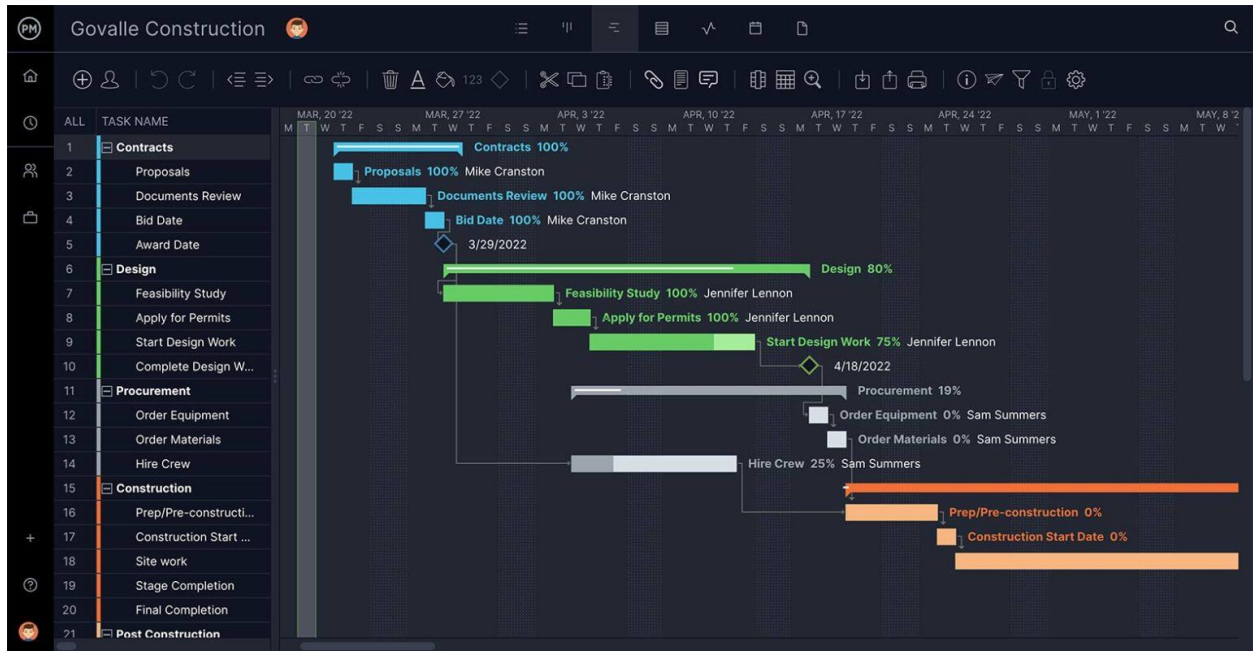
PM Govalle Construction

ALL TASK NAME

| | |
|---|---|
| 1 | Contracts |
| 2 | Proposals |
| 3 | Documents Review |
| 4 | Bid Date |
| 5 | Award Date |
| 6 | Design |
| 7 | Feasibility Study |
| 8 | Apply for Permits |
| 9 | Start Design Work |
| 10 | Complete Design W... |
| 11 | Procurement |
| 12 | Order Equipment |
| 13 | Order Materials |
| 14 | Hire Crew |
| 15 | Construction |
| 16 | Prep/Pre-constructi... |
| 17 | Construction Start ... |
| 18 | Site work |
| 19 | Stage Completion |
| 20 | Final Completion |
| 21 | Post Construction |

123

MAR, 20 '22 MAR, 27 '22 APR, 3 '22 APR, 10 '22 APR, 17 '22 APR, 24 '22 MAY, 1 '22 MAY, 8 '2
M T W T F S S M T W T F S S M T W T F S S M T W T F S S M T W T F S S M T W T F S S M T W T F S S M T W

Contracts 100%
Proposals 100% Mike Cranston
Documents Review 100% Mike Cranston
Bid Date 100% Mike Cranston
3/29/2022
Design 80%
Feasibility Study 100% Jennifer Lennon
Apply for Permits 100% Jennifer Lennon
Start Design Work 75% Jennifer Lennon
4/18/2022
Procurement 19%
Order Equipment 0% Sam Summers
Order Materials 0% Sam Summers
Hire Crew 25% Sam Summers
Prep/Pre-construction 0%
Construction Start Date 0%